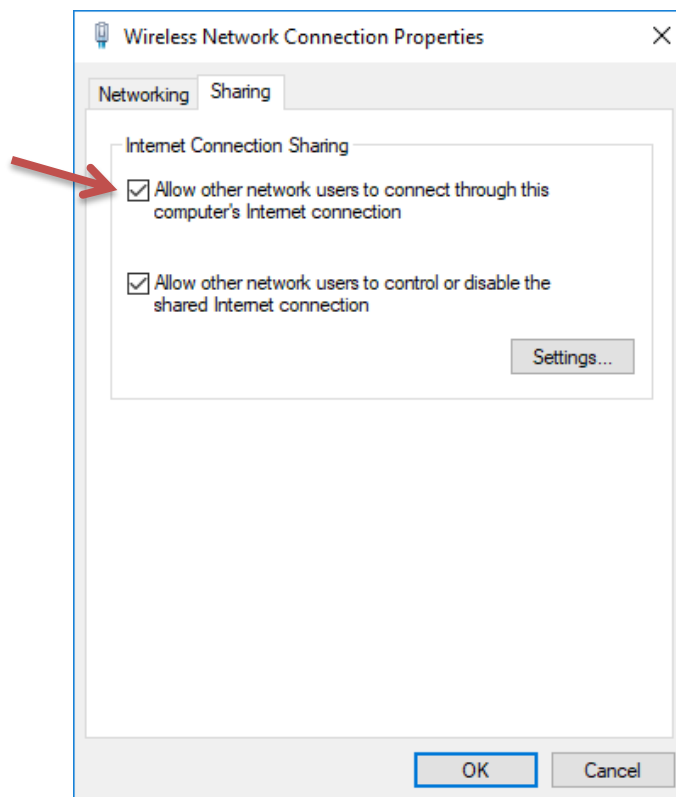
Wireless Network Connection Properties

Networking Sharing

Internet Connection Sharing

Allow other network users to connect through this computer's Internet connection

Allow other network users to control or disable the shared Internet connection

Settings...

OK Cancel